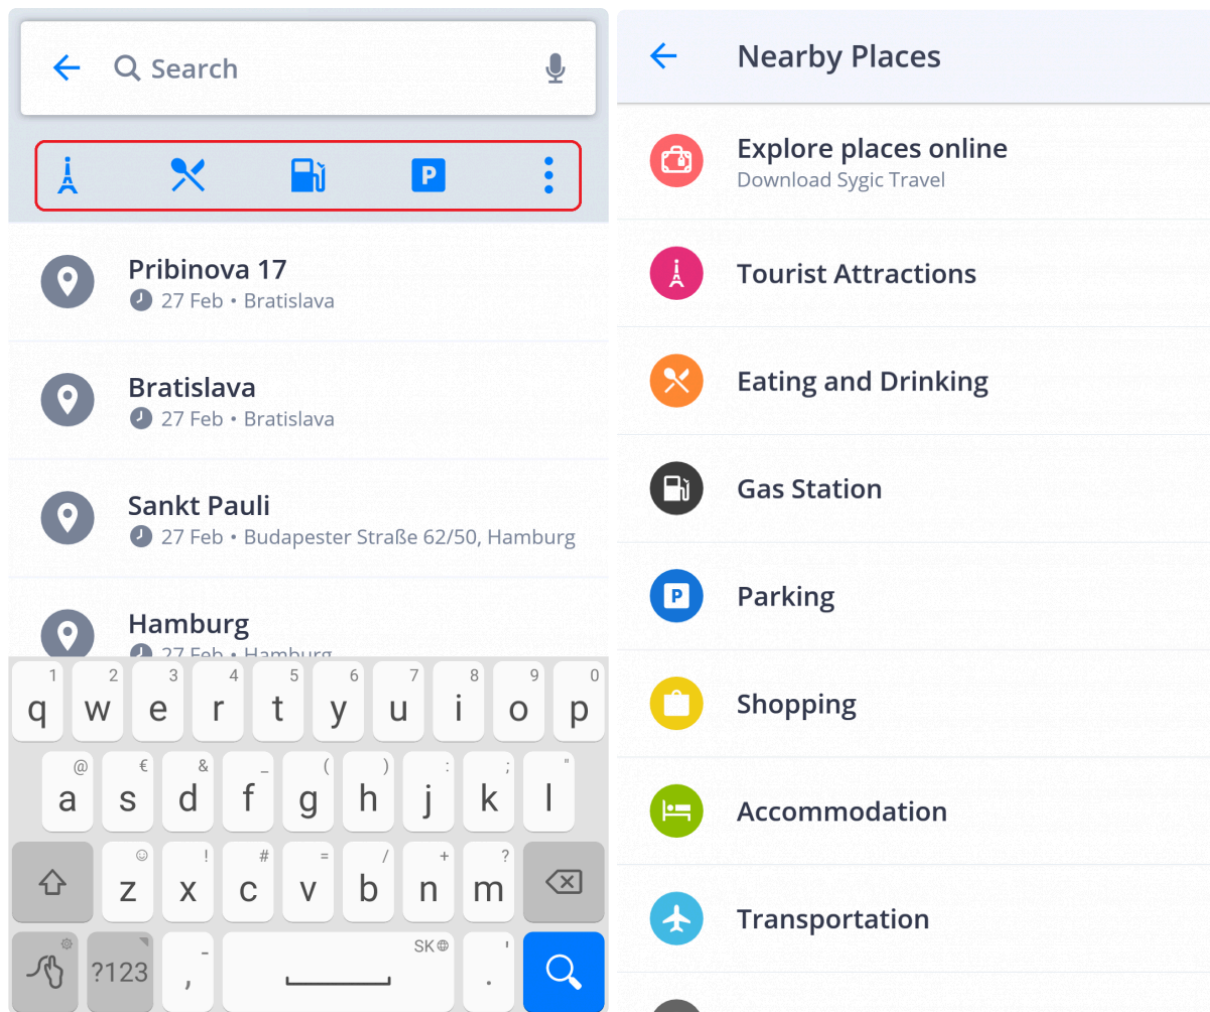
Search

Pribinova 17
27 Feb • Bratislava

Bratislava
27 Feb • Bratislava

Sankt Pauli
27 Feb • Budapester Straße 62/50, Hamburg

Hamburg
27 Feb • Hamburg

1 q 2 w 3 e 4 r 5 t 6 y 7 u 8 i 9 o 0 p
@ a € s & d _ f ( g ) h : j ; k " l
z ! x # c = v / b + n ? m
?123 , SK .

Nearby Places

Explore places online
Download Sygic Travel

Tourist Attractions

Eating and Drinking

Gas Station

Parking

Shopping

Accommodation

Transportation